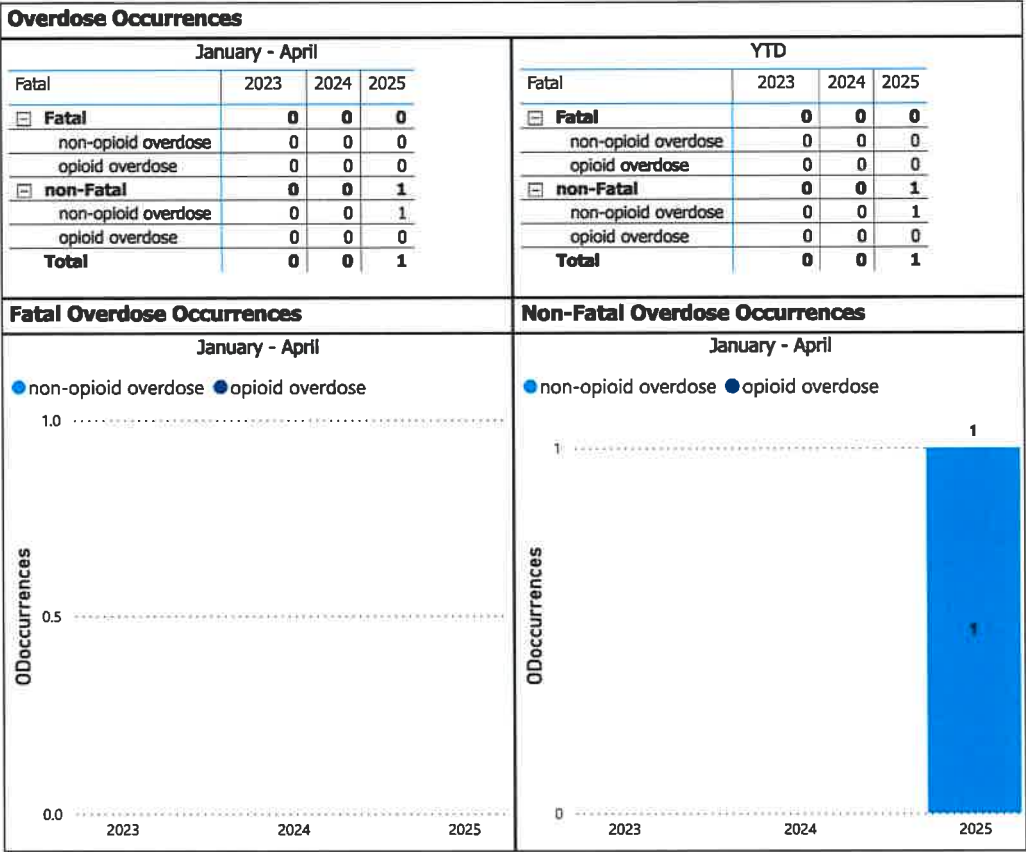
Overdose Occurrences

January - April

| Fatal | 2023 | 2024 | 2025 |
|---|---|---|---|
| ⊟ Fatal | 0 | 0 | 0 |
| non-opioid overdose | 0 | 0 | 0 |
| opioid overdose | 0 | 0 | 0 |
| ⊟ non-Fatal | 0 | 0 | 1 |
| non-opioid overdose | 0 | 0 | 1 |
| opioid overdose | 0 | 0 | 0 |
| Total | 0 | 0 | 1 |

YTD

| Fatal | 2023 | 2024 | 2025 |
|---|---|---|---|
| ⊟ Fatal | 0 | 0 | 0 |
| non-opioid overdose | 0 | 0 | 0 |
| opioid overdose | 0 | 0 | 0 |
| ⊟ non-Fatal | 0 | 0 | 1 |
| non-opioid overdose | 0 | 0 | 1 |
| opioid overdose | 0 | 0 | 0 |
| Total | 0 | 0 | 1 |

Fatal Overdose Occurrences

January - April

non-opioid overdose opioid overdose

1.0
0.5
0.0
ODoccurrences
2023 2024 2025

Non-Fatal Overdose Occurrences

January - April

non-opioid overdose opioid overdose

1
1
1
0
ODoccurrences
2023 2024 2025